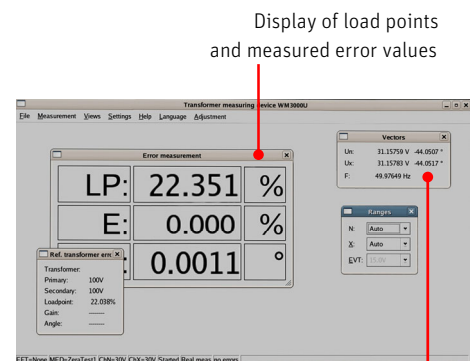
Display of load points and measured error values

Transformer measuring device WM3000U

File Measurement Views Settings Help Language Adjustment

Error measurement

LP: 22.351 %

E: 0.000 %

0.0011 °

Ref. transformer err

Transformer:
Primary: 100V
Secondary: 100V
Loadpoint: 22.038%
Gain: ------
Angle: ------

Vectors

Un: 31.15759 V -44.0507 °
Ux: 31.15783 V -44.0517 °
F: 49.97649 Hz

Ranges

N: Auto
X: Auto
EVT: 15.0V

EFT=None MED=ZeroTest1 CHN=30V CHX=30V Started Real meas no errors